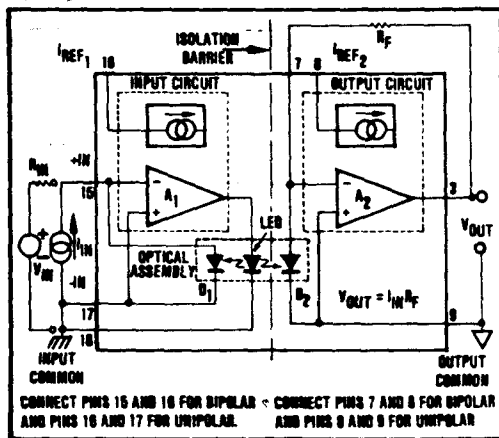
ISOLATION BARRIER

$I_{REF_1}$ 16

$I_{REF_2}$

$R_F$

7 8

INPUT CIRCUIT

OUTPUT CIRCUIT

$R_{IN}$

+IN

15

$A_1$

$A_2$

3

$I_{IN}$

$V_{IN}$

LED

$V_{OUT}$

OPTICAL ASSEMBLY

-IN

$D_1$

$D_2$

$V_{OUT} = I_{IN}R_F$

17

18

9

INPUT COMMON

OUTPUT COMMON

CONNECT PINS 15 AND 16 FOR BIPOLAR AND PINS 16 AND 17 FOR UNIPOLAR.

CONNECT PINS 7 AND 8 FOR BIPOLAR AND PINS 8 AND 9 FOR UNIPOLAR